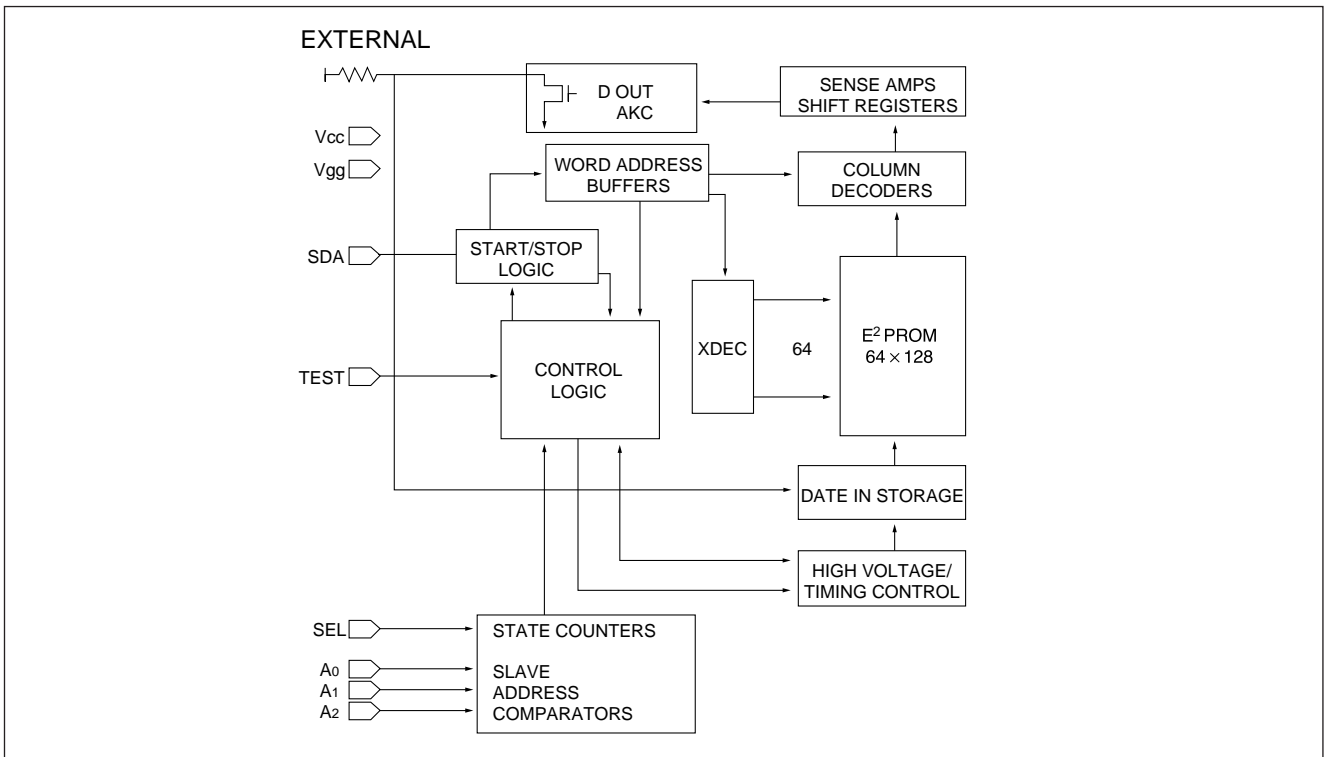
EXTERNAL

D OUT
AKC

SENSE AMPS
SHIFT REGISTERS

Vcc

Vgg

WORD ADDRESS
BUFFERS

COLUMN
DECODERS

SDA

START/STOP
LOGIC

XDEC

64

$E^2$ PROM
$64 \times 128$

TEST

CONTROL
LOGIC

DATE IN STORAGE

HIGH VOLTAGE/
TIMING CONTROL

SEL

STATE COUNTERS

$A_0$
$A_1$
$A_2$

SLAVE
ADDRESS
COMPARATORS